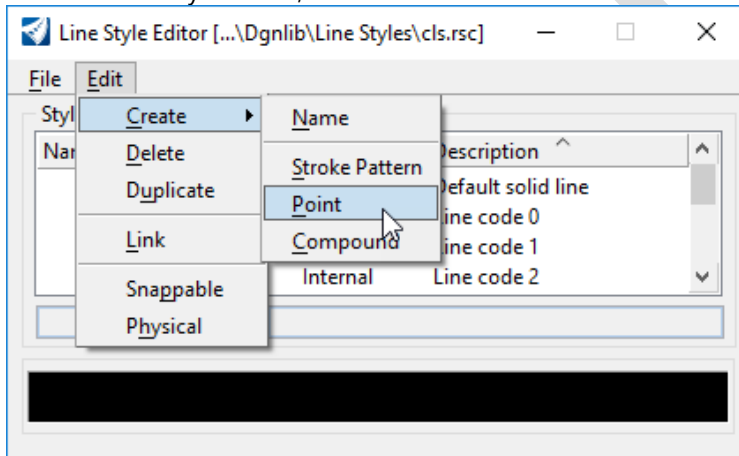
Line Style Editor [...\Dgnlib\Line Styles\cls.rsc]

File Edit

Styl

Nar

Create
Delete
Duplicate
Link
Snappable
Physical

Name
Stroke Pattern
Point
Compound

Description
Default solid line
Line code 0
Line code 1
Internal Line code 2